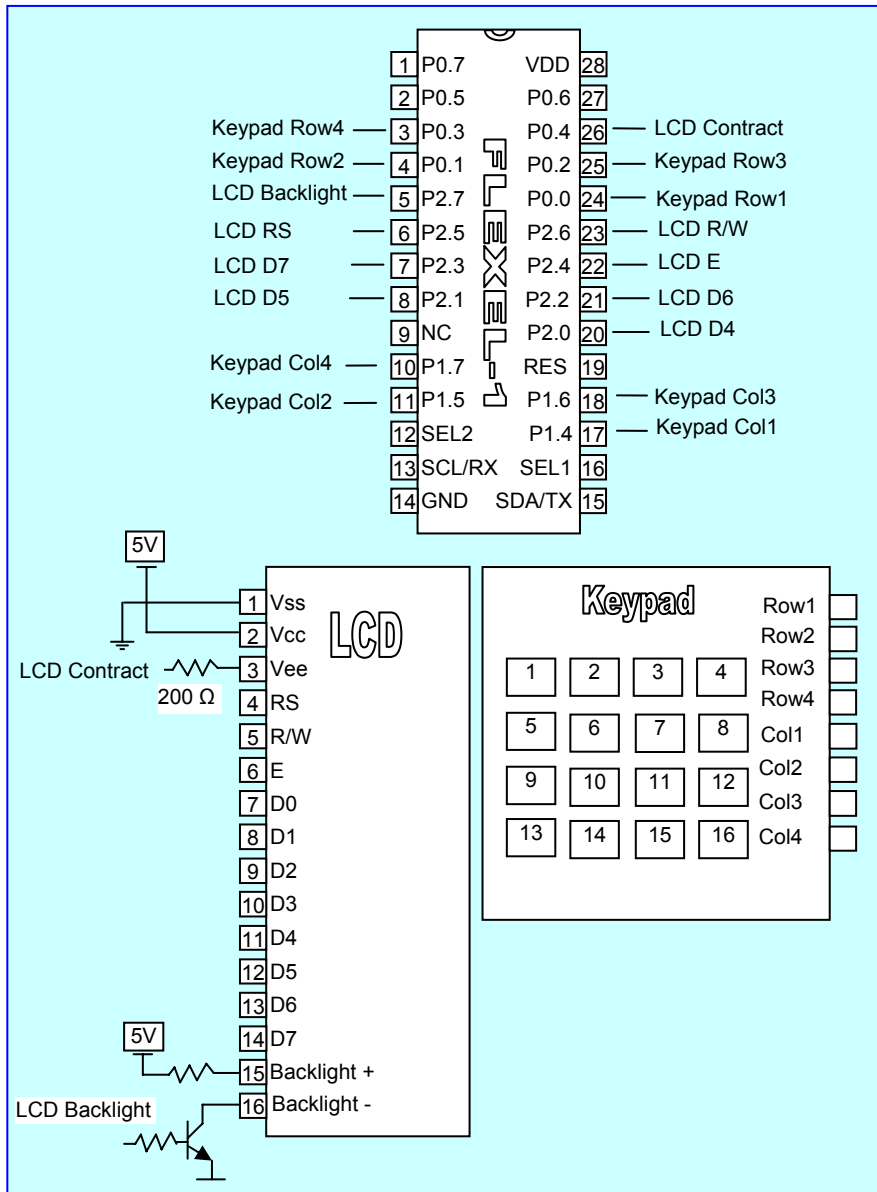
1 P0.7
2 P0.5
Keypad Row4 3 P0.3
Keypad Row2 4 P0.1
LCD Backlight 5 P2.7
LCD RS 6 P2.5
LCD D7 7 P2.3
LCD D5 8 P2.1
9 NC
Keypad Col4 10 P1.7
Keypad Col2 11 P1.5
12 SEL2
13 SCL/RX
14 GND

FLEXEL

VDD 28
P0.6 27
P0.4 26 LCD Contract
P0.2 25 Keypad Row3
P0.0 24 Keypad Row1
P2.6 23 LCD R/W
P2.4 22 LCD E
P2.2 21 LCD D6
P2.0 20 LCD D4
RES 19
P1.6 18 Keypad Col3
P1.4 17 Keypad Col1
SEL1 16
SDA/TX 15

5V
LCD
1 Vss
2 Vcc
LCD Contract 3 Vee
200 Ω
4 RS
5 R/W
6 E
7 D0
8 D1
9 D2
10 D3
11 D4
12 D5
13 D6
14 D7
5V
15 Backlight +
LCD Backlight
16 Backlight -

Keypad
Row1
Row2
Row3
Row4
Col1
Col2
Col3
Col4

| 1 | 2 | 3 | 4 |
|---|---|---|---|
| 5 | 6 | 7 | 8 |
| 9 | 10 | 11 | 12 |
| 13 | 14 | 15 | 16 |